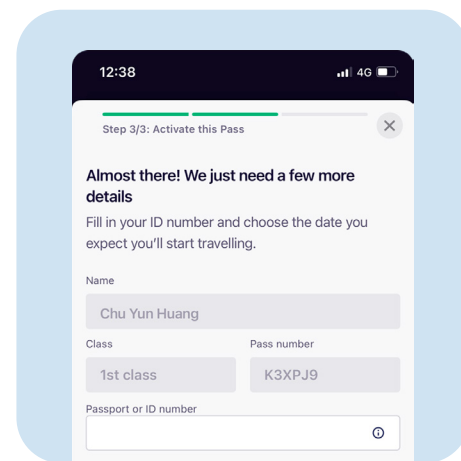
12:38
4G

Step 3/3: Activate this Pass

Almost there! We just need a few more details

Fill in your ID number and choose the date you expect you'll start travelling.

Name

Chu Yun Huang

Class

1st class

Pass number

K3XPJ9

Passport or ID number